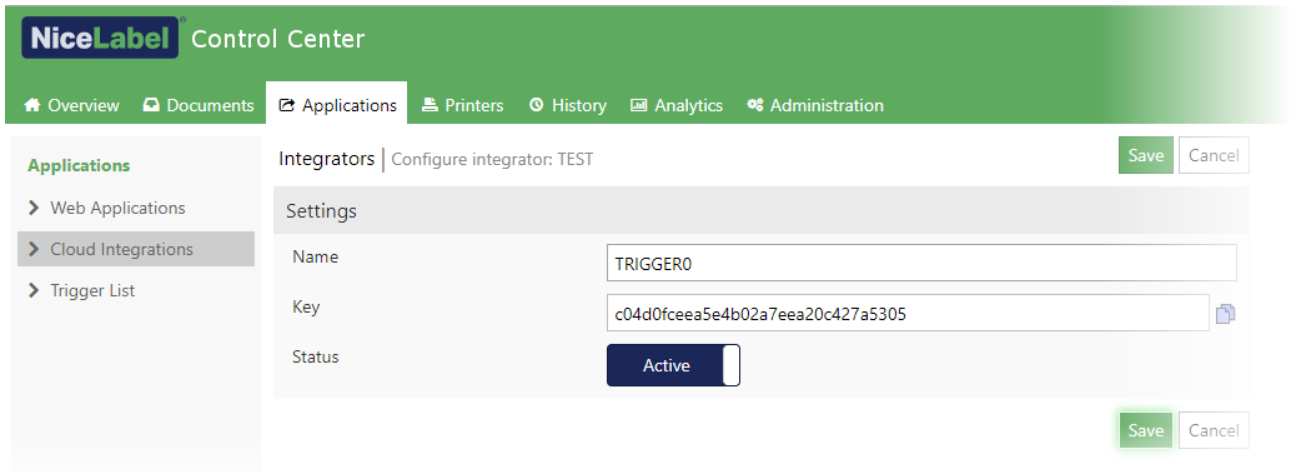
NiceLabel® Control Center

Overview Documents Applications Printers History Analytics Administration

Applications

Web Applications

Cloud Integrations

Trigger List

Integrators | Configure integrator: TEST

Save Cancel

Settings

Name TRIGGER0

Key c04d0fceea5e4b02a7eea20c427a5305

Status Active

Save Cancel